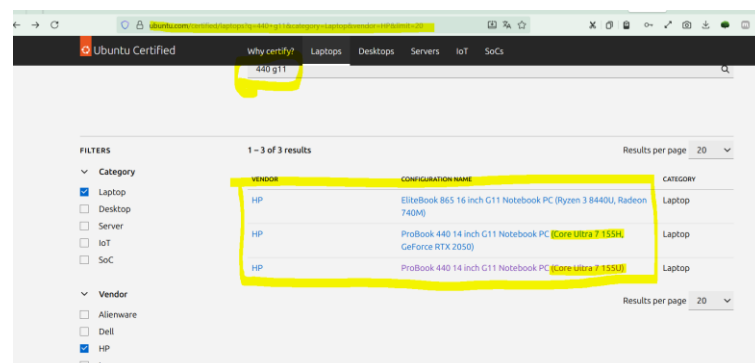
ubuntu.com/certified/laptops?q=440+g11&category=Laptop&vendor=HP&limit=20

Ubuntu Certified

Why certify? Laptops Desktops Servers IoT SoCs

440 g11

FILTERS

Category

Laptop

Desktop

Server

IoT

SoC

Vendor

Alienware

Dell

HP

1 – 3 of 3 results

Results per page 20

| VENDOR | CONFIGURATION NAME | CATEGORY |
|---|---|---|
| HP | EliteBook 865 16 inch G11 Notebook PC (Ryzen 3 8440U, Radeon 740M) | Laptop |
| HP | ProBook 440 14 inch G11 Notebook PC (Core Ultra 7 155H, GeForce RTX 2050) | Laptop |
| HP | ProBook 440 14 inch G11 Notebook PC (Core Ultra 7 155U) | Laptop |

Results per page 20